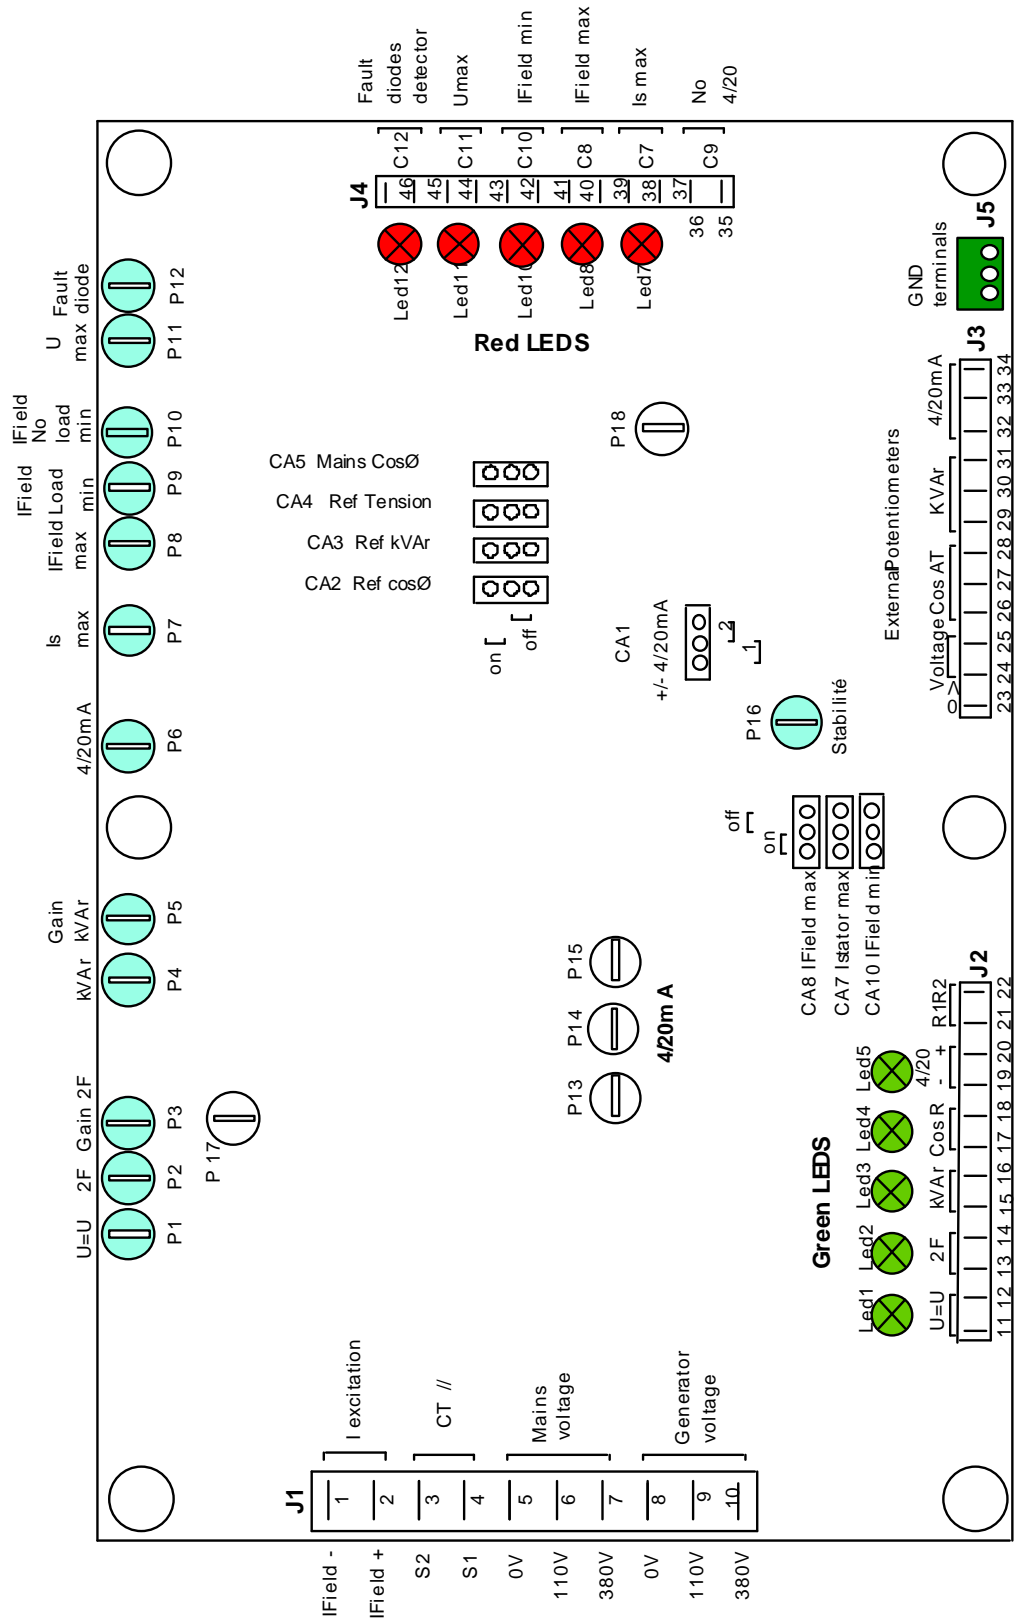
Fault diodes detector
Umax
IField min
IField max
Is max
No 4/20

C12 C11 C10 C8 C7 C9
J4
46 45 44 43 42 41 40 39 38 37
36 35

Led12 Led11 Led10 Led8 Led7
Red LEDS

GND terminals
J5

U max
Fault diode
P11 P12

IField No load min
P10
IField Load min
P9
IField max
P8
Is max
P7
4/20mA
P6

CA5 Mains CosØ
CA4 Ref Tension
CA3 Ref kVAr
CA2 Ref cosØ
on
off

P18

CA1
+/- 4/20mA
2
1

J3
4/20mA
KVAr
Cos AT
Voltage
External Potentiometers
0 >
23 24 25 26 27 28 29 30 31 32 33 34

P16
Stabilité

off
on

CA8 IField max
CA7 Istator max
CA10 IField min

Gain kVAr
kVAr
P5
P4

P15
P14
P13
4/20m A

U=U
2F
Gain 2F
P1 P2 P3
P 17

Green LEDS
Led1 Led2 Led3 Led4 Led5

J2
R1R2
4/20 - +
Cos R
kVAr
2F
U=U
11 12 13 14 15 16 17 18 19 20 21 22

I excitation
CT //
Mains voltage
Generator voltage
J1
1 2 3 4 5 6 7 8 9 10
IField -
IField +
S2
S1
0V
110V
380V
0V
110V
380V